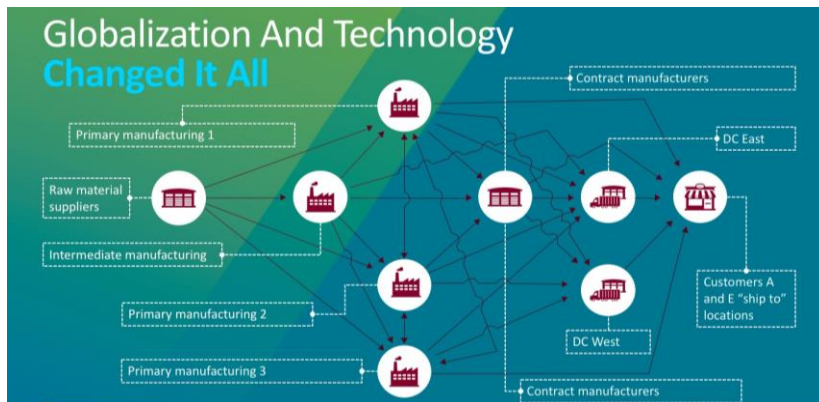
Globalization And Technology
Changed It All

Contract manufacturers

Primary manufacturing 1

DC East

Raw material suppliers

Intermediate manufacturing

Customers A and E "ship to" locations

Primary manufacturing 2

DC West

Primary manufacturing 3

Contract manufacturers